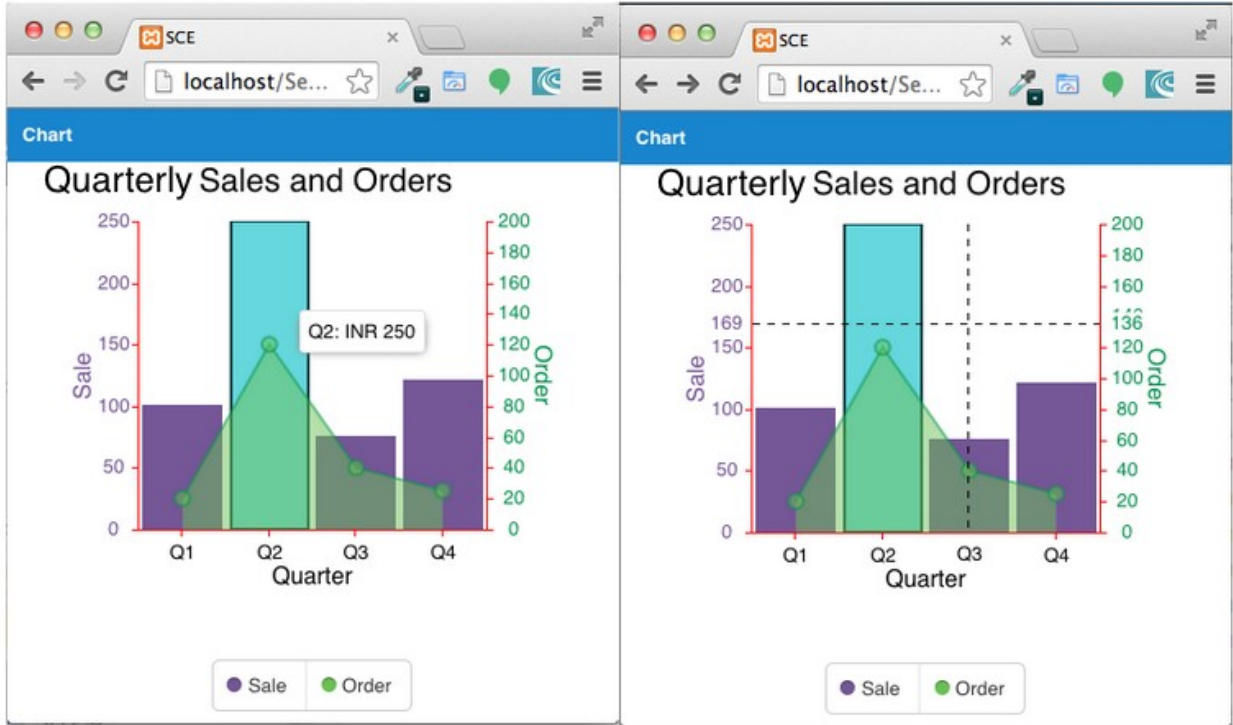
SCE

localhost/Se...

Chart

Quarterly Sales and Orders

250
200
150
100
50
0

Sale

200
180
160
140
120
100
80
60
40
20
0

Order

Q2: INR 250

Q1 Q2 Q3 Q4

Quarter

Sale Order

SCE

localhost/Se...

Chart

Quarterly Sales and Orders

250
200
169
150
100
50
0

Sale

200
180
160
136
120
100
80
60
40
20
0

Order

Q1 Q2 Q3 Q4

Quarter

Sale Order